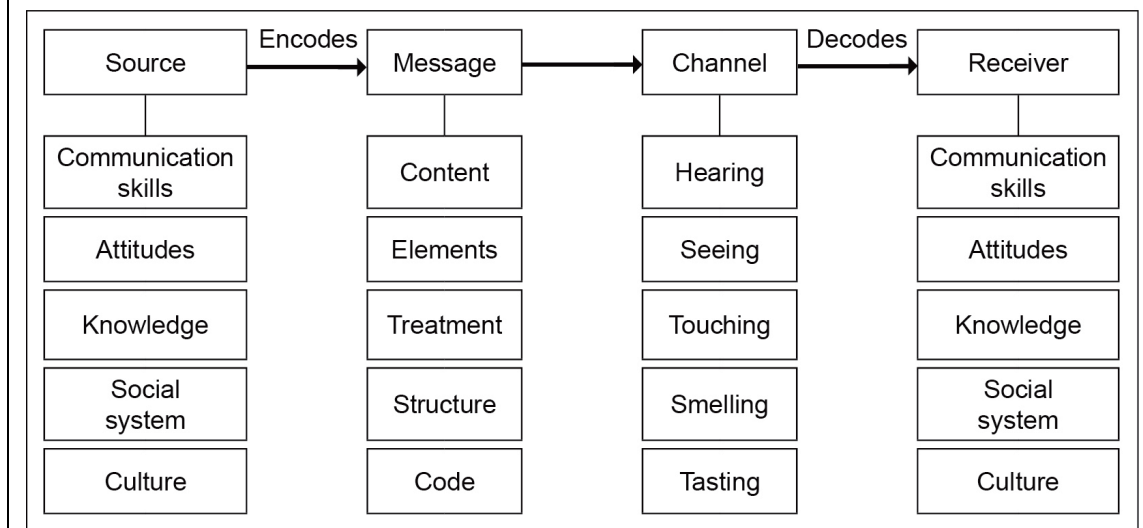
Source

Encodes

Message

Channel

Decodes

Receiver

Communication skills

Attitudes

Knowledge

Social system

Culture

Content

Elements

Treatment

Structure

Code

Hearing

Seeing

Touching

Smelling

Tasting

Communication skills

Attitudes

Knowledge

Social system

Culture